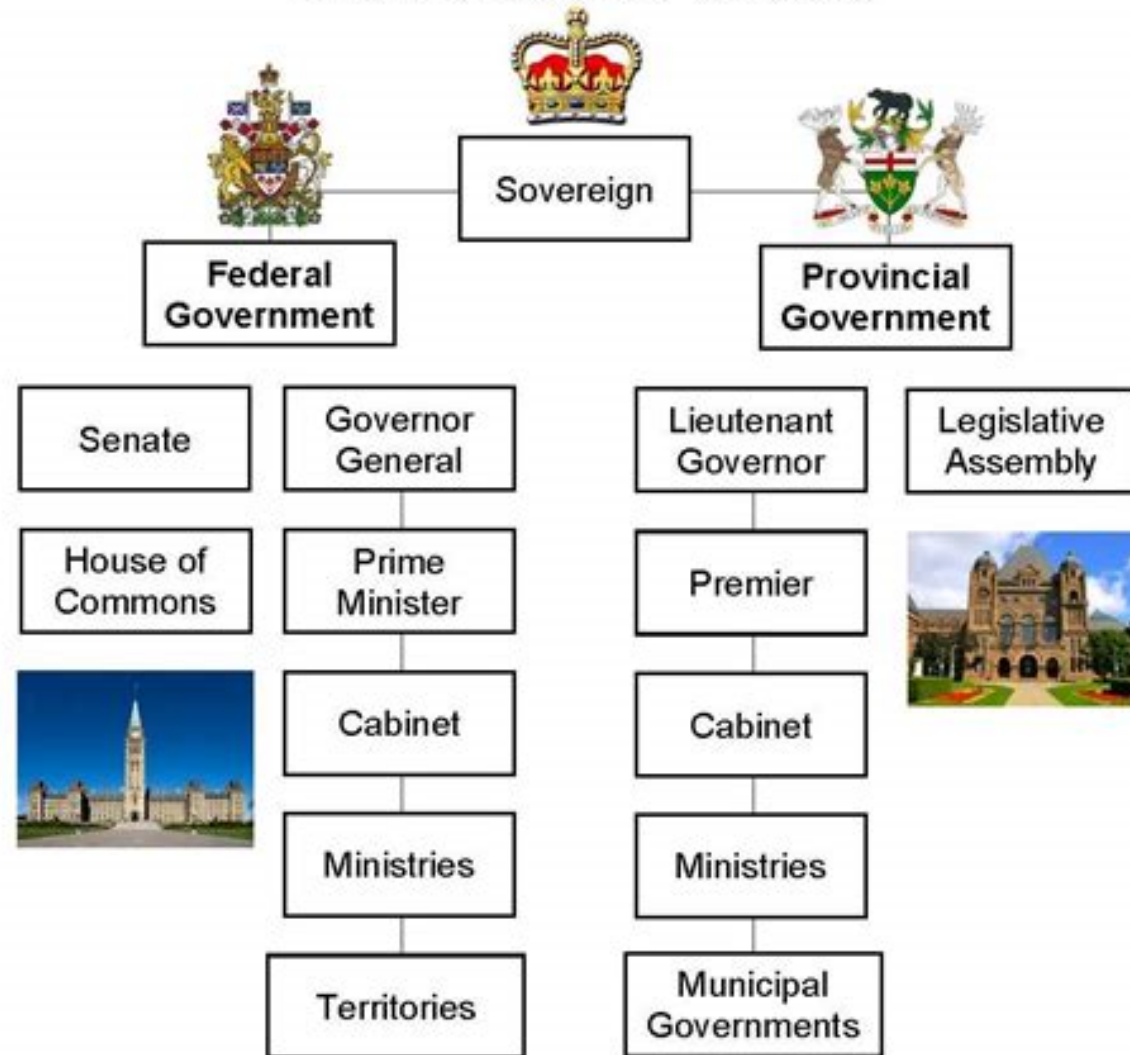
Sovereign

Federal Government

Provincial Government

Senate

House of Commons

Governor General

Prime Minister

Cabinet

Ministries

Territories

Lieutenant Governor

Premier

Cabinet

Ministries

Municipal Governments

Legislative Assembly